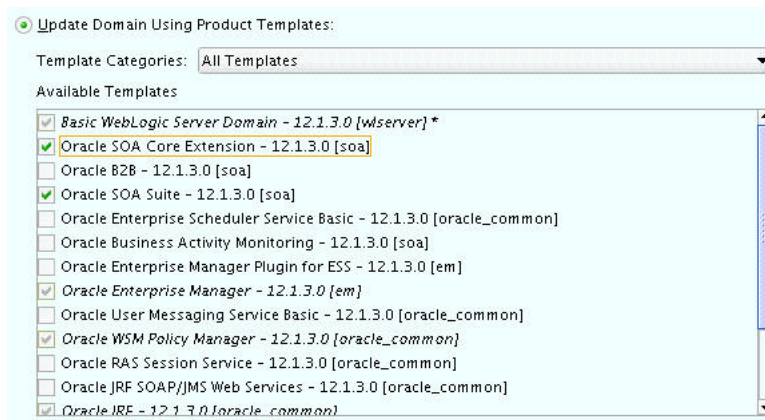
Update Domain Using Product Templates:

Template Categories: All Templates

Available Templates

Basic WebLogic Server Domain - 12.1.3.0 [wlserver] *
Oracle SOA Core Extension - 12.1.3.0 [soa]
Oracle B2B - 12.1.3.0 [soa]
Oracle SOA Suite - 12.1.3.0 [soa]
Oracle Enterprise Scheduler Service Basic - 12.1.3.0 [oracle_common]
Oracle Business Activity Monitoring - 12.1.3.0 [soa]
Oracle Enterprise Manager Plugin for ESS - 12.1.3.0 [em]
Oracle Enterprise Manager - 12.1.3.0 [em]
Oracle User Messaging Service Basic - 12.1.3.0 [oracle_common]
Oracle WSM Policy Manager - 12.1.3.0 [oracle_common]
Oracle RAS Session Service - 12.1.3.0 [oracle_common]
Oracle JRF SOAP/JMS Web Services - 12.1.3.0 [oracle_common]
Oracle JRF - 12.1.3.0 [oracle_common]